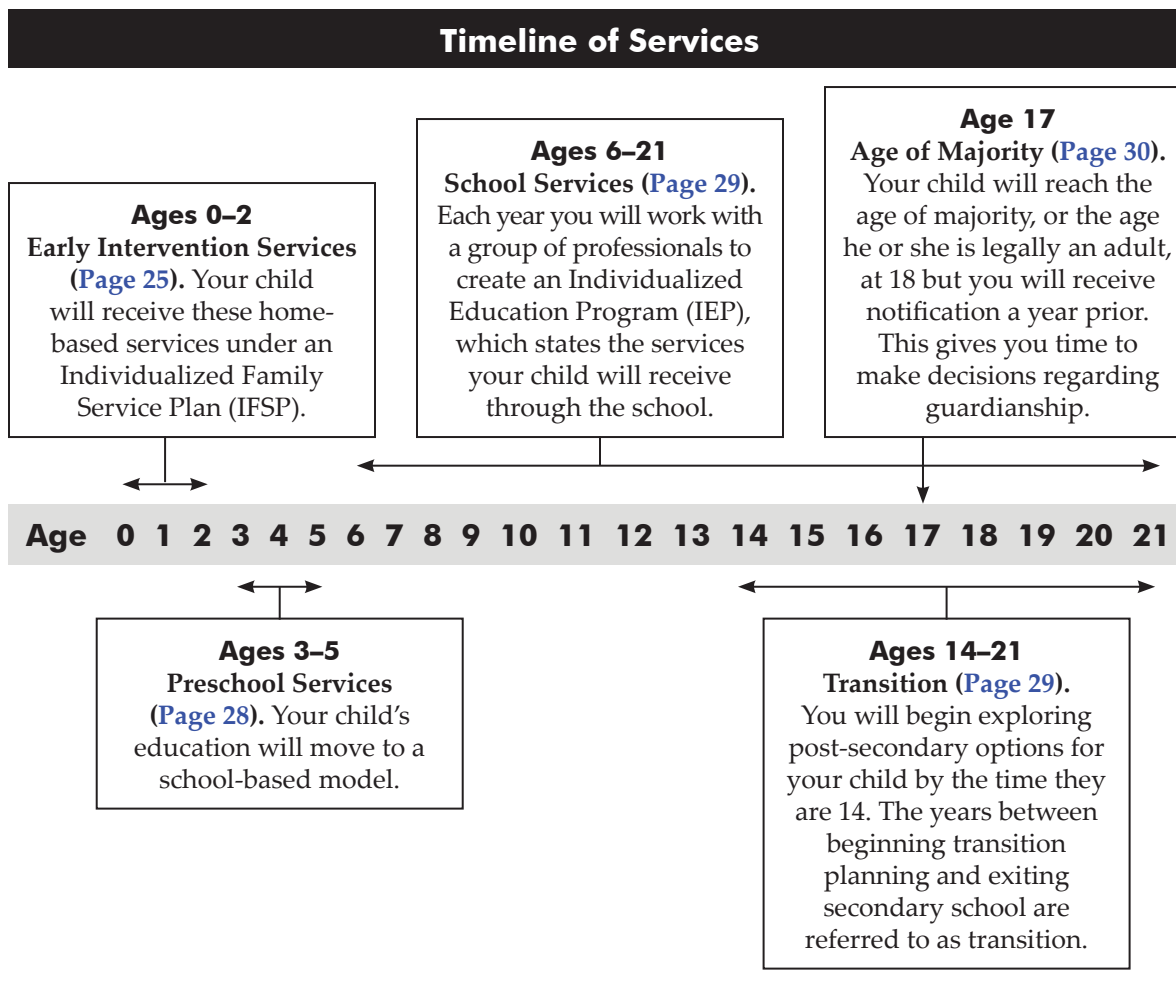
Timeline of Services

Ages 0–2
Early Intervention Services (Page 25). Your child will receive these home-based services under an Individualized Family Service Plan (IFSP).

Ages 6–21
School Services (Page 29). Each year you will work with a group of professionals to create an Individualized Education Program (IEP), which states the services your child will receive through the school.

Age 17
Age of Majority (Page 30). Your child will reach the age of majority, or the age he or she is legally an adult, at 18 but you will receive notification a year prior. This gives you time to make decisions regarding guardianship.

Age 0 1 2 3 4 5 6 7 8 9 10 11 12 13 14 15 16 17 18 19 20 21

Ages 3–5
Preschool Services (Page 28). Your child's education will move to a school-based model.

Ages 14–21
Transition (Page 29). You will begin exploring post-secondary options for your child by the time they are 14. The years between beginning transition planning and exiting secondary school are referred to as transition.